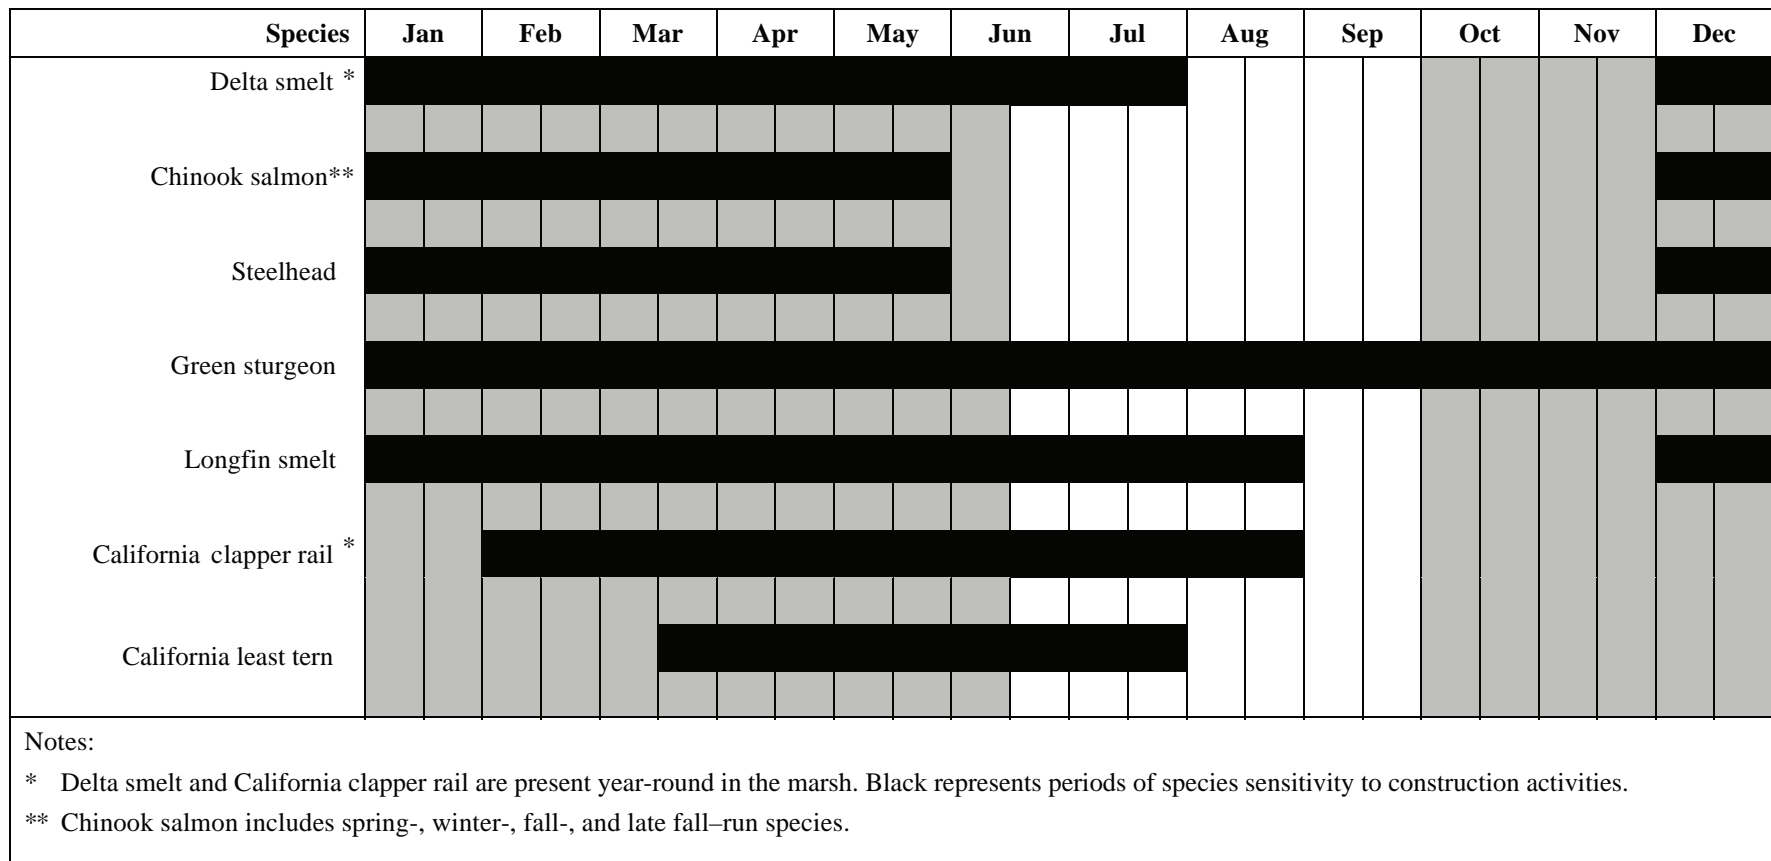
| Species | Jan | Feb | Mar | Apr | May | Jun | Jul | Aug | Sep | Oct | Nov | Dec |
|---|---|---|---|---|---|---|---|---|---|---|---|---|
| Delta smelt * | | | | | | | | | | | | |
| Chinook salmon** | | | | | | | | | | | | |
| Steelhead | | | | | | | | | | | | |
| Green sturgeon | | | | | | | | | | | | |
| Longfin smelt | | | | | | | | | | | | |
| California clapper rail * | | | | | | | | | | | | |
| California least tern | | | | | | | | | | | | |

Notes:

* Delta smelt and California clapper rail are present year-round in the marsh. Black represents periods of species sensitivity to construction activities.

** Chinook salmon includes spring-, winter-, fall-, and late fall–run species.